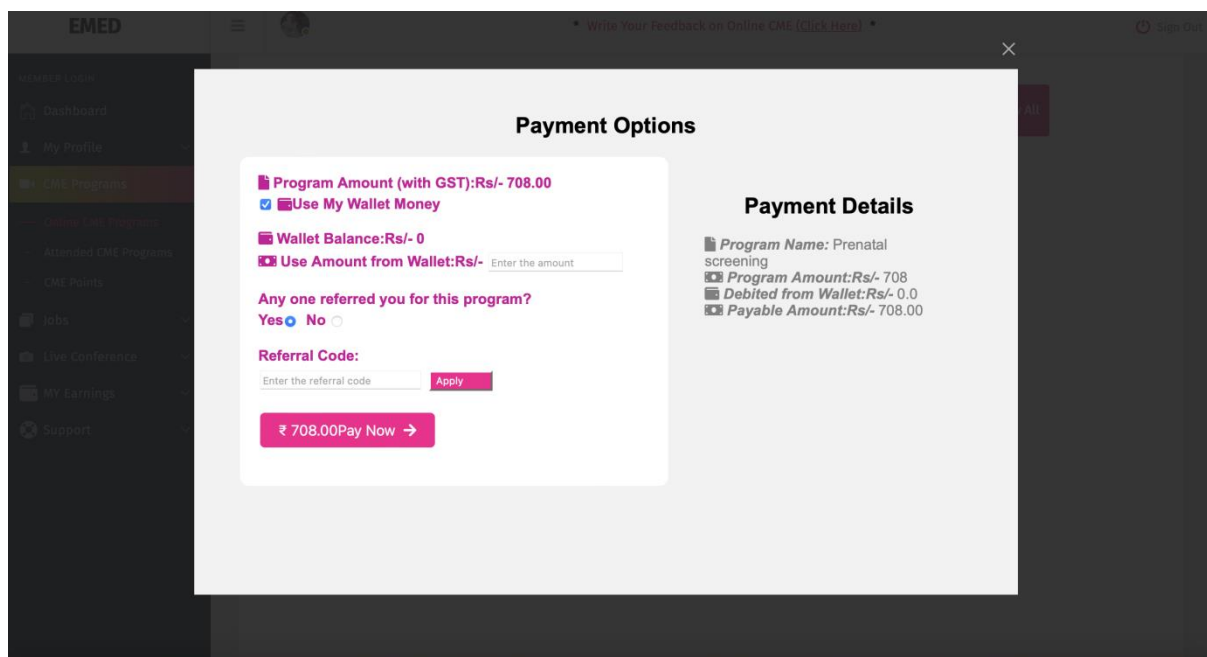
EMED

* Write Your Feedback on Online CME (Click Here) *

Sign Out

×

MEMBER LOGIN
Dashboard
My Profile
CME Programs
Online CME Programs
Attended CME Programs
CME Points
Jobs
Live Conference
MY Earnings
Support

All

Payment Options

Program Amount (with GST):Rs/- 708.00
Use My Wallet Money

Wallet Balance:Rs/- 0
Use Amount from Wallet:Rs/- Enter the amount

Any one referred you for this program?
Yes No

Referral Code:
Enter the referral code Apply

₹ 708.00Pay Now →

Payment Details

Program Name: Prenatal screening
Program Amount:Rs/- 708
Debited from Wallet:Rs/- 0.0
Payable Amount:Rs/- 708.00